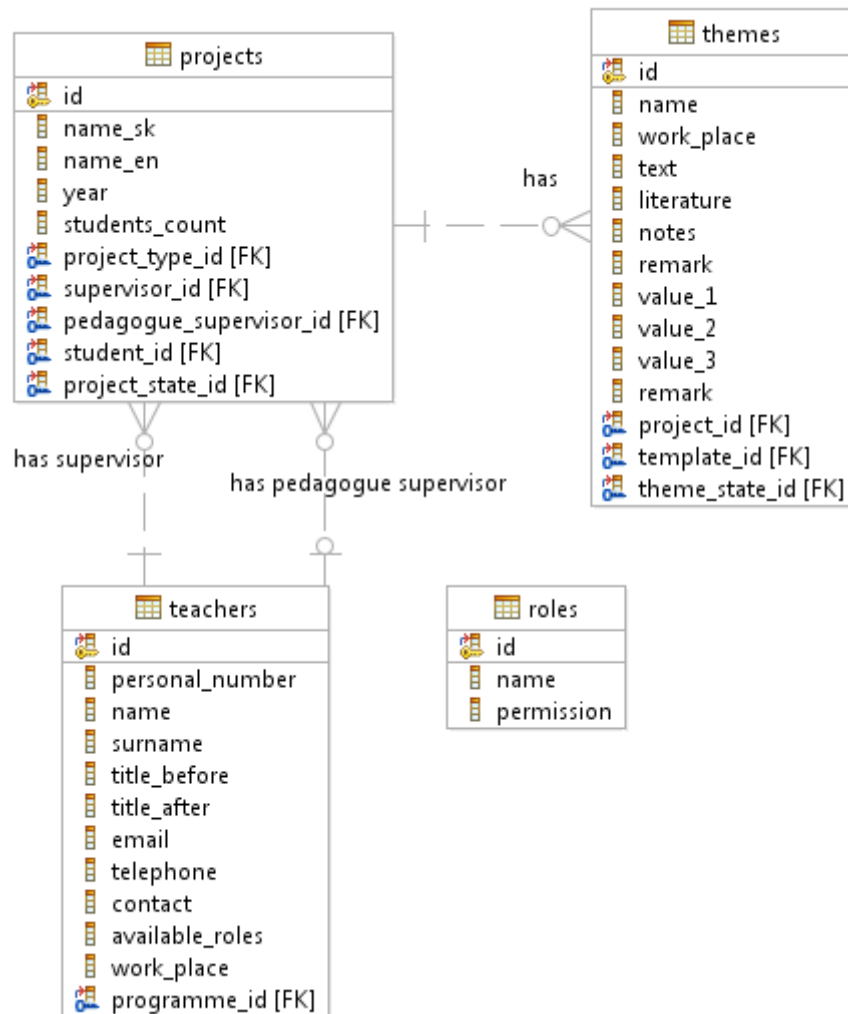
projects
id
name_sk
name_en
year
students_count
project_type_id [FK]
supervisor_id [FK]
pedagogue_supervisor_id [FK]
student_id [FK]
project_state_id [FK]

has

themes
id
name
work_place
text
literature
notes
remark
value_1
value_2
value_3
remark
project_id [FK]
template_id [FK]
theme_state_id [FK]

has supervisor

has pedagogue supervisor

teachers
id
personal_number
name
surname
title_before
title_after
email
telephone
contact
available_roles
work_place
programme_id [FK]

roles
id
name
permission